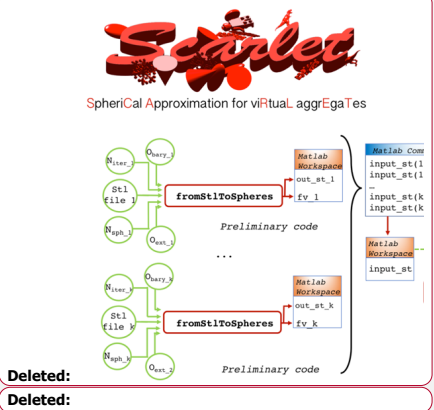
Scarlet

SpheriCal Approximation for viRtuaL aggrEgaTes

$N_{iter\_1}$
$O_{bary\_1}$
Stl file 1
fromStlToSpheres
$N_{sph\_1}$
$O_{ext\_1}$
Matlab Workspace
out_st_1
fv_1
Preliminary code

...

$N_{iter\_k}$
$O_{bary\_k}$
Stl file k
fromStlToSpheres
$N_{sph\_k}$
$O_{ext\_2}$
Matlab Workspace
out_st_k
fv_k
Preliminary code

Matlab Comm
input_st(1
input_st(1
input_st(k
input_st(k

Matlab Workspace
input_st

Deleted:
Deleted: